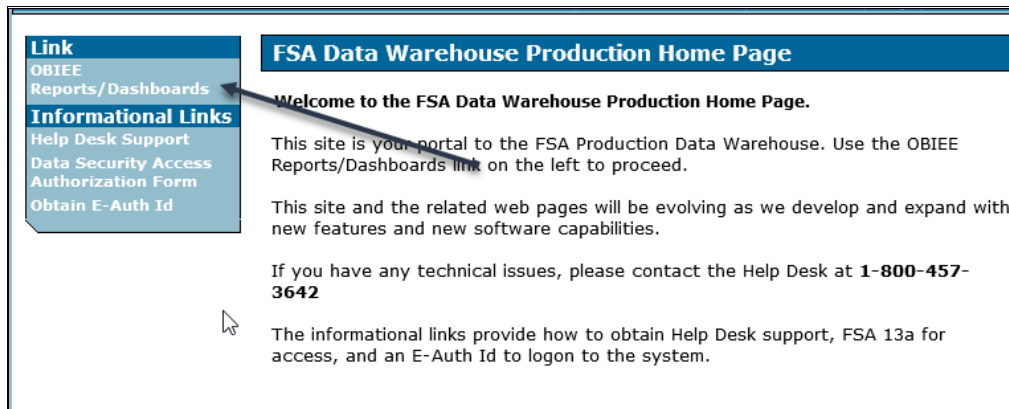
Link
OBIEE Reports/Dashboards
Informational Links
Help Desk Support
Data Security Access Authorization Form
Obtain E-Auth Id

FSA Data Warehouse Production Home Page

Welcome to the FSA Data Warehouse Production Home Page.

This site is your portal to the FSA Production Data Warehouse. Use the OBIEE Reports/Dashboards link on the left to proceed.

This site and the related web pages will be evolving as we develop and expand with new features and new software capabilities.

If you have any technical issues, please contact the Help Desk at 1-800-457-3642

The informational links provide how to obtain Help Desk support, FSA 13a for access, and an E-Auth Id to logon to the system.